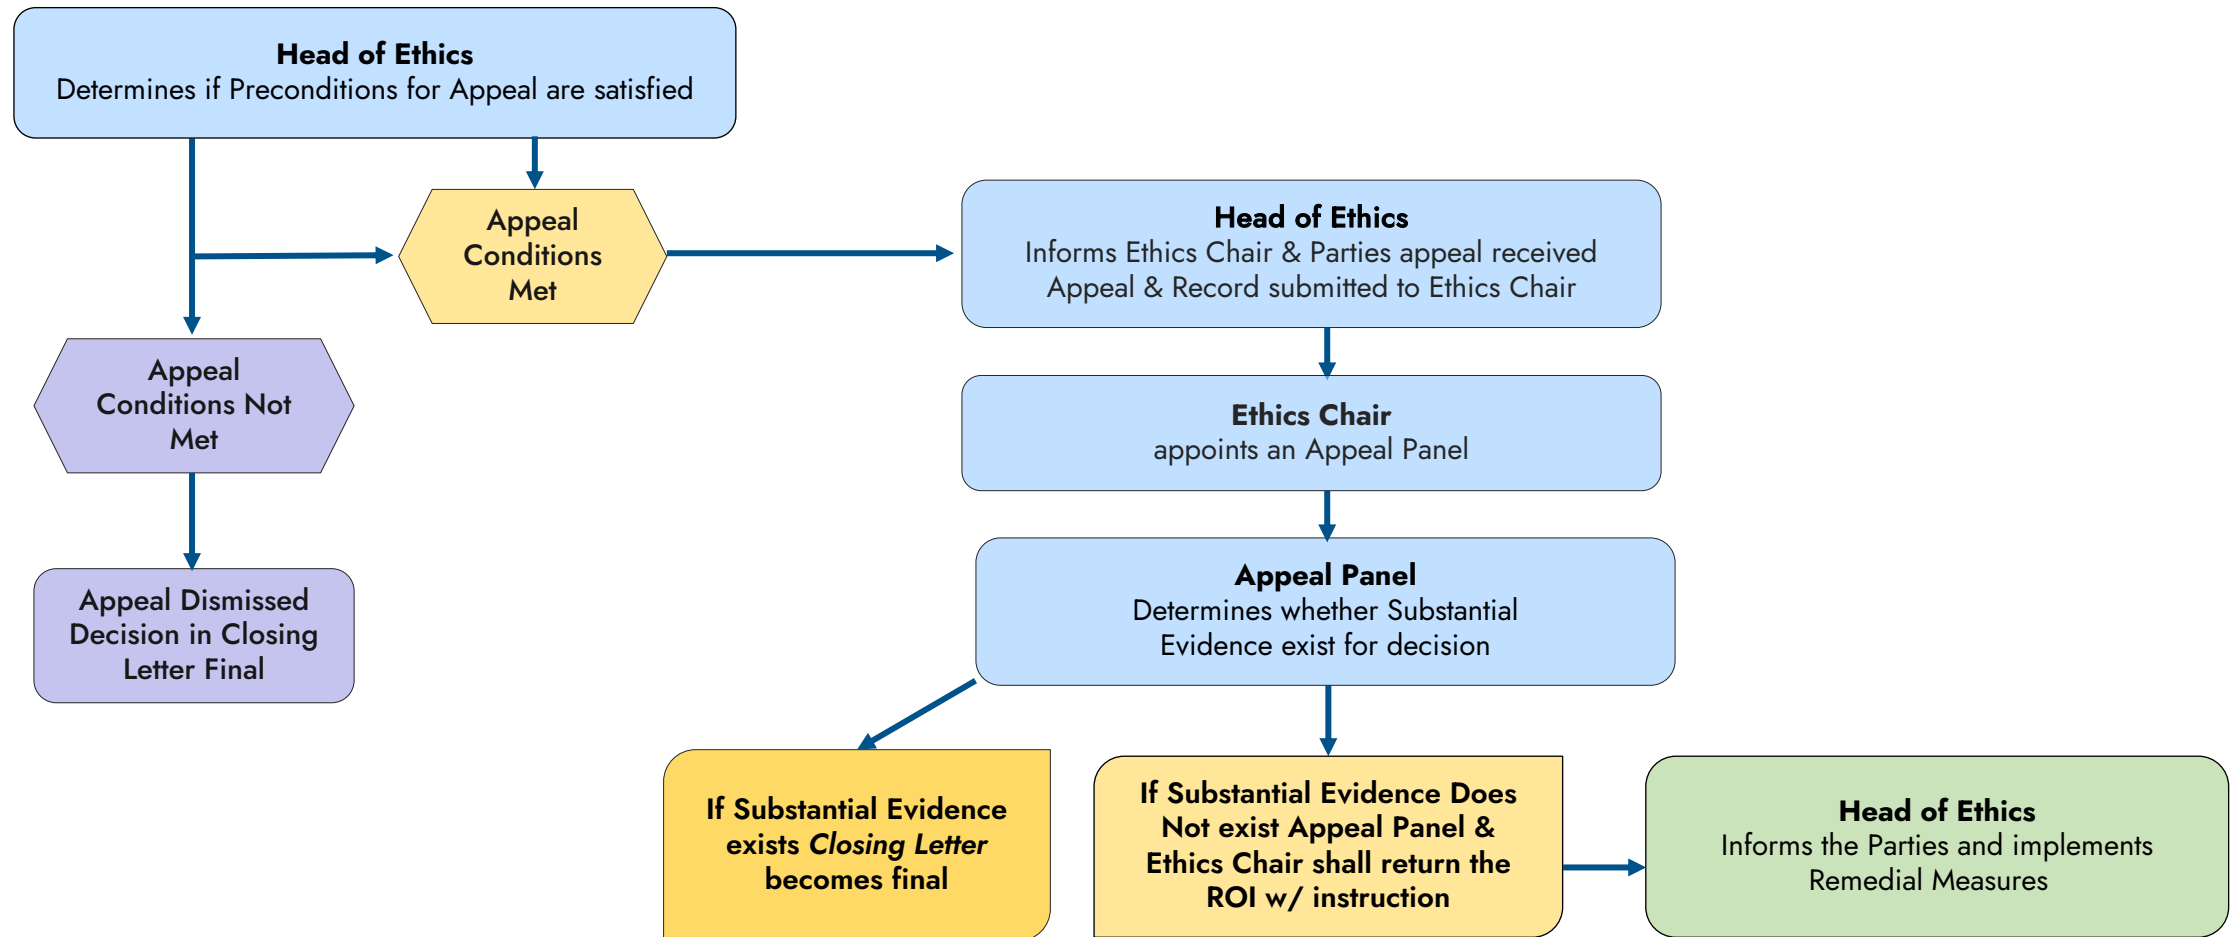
**Head of Ethics**
Determines if Preconditions for Appeal are satisfied

Appeal Conditions Met

Appeal Conditions Not Met

Appeal Dismissed Decision in Closing Letter Final

**Head of Ethics**
Informs Ethics Chair & Parties appeal received
Appeal & Record submitted to Ethics Chair

**Ethics Chair**
appoints an Appeal Panel

**Appeal Panel**
Determines whether Substantial Evidence exist for decision

**If Substantial Evidence exists *Closing Letter* becomes final**

**If Substantial Evidence Does Not exist Appeal Panel & Ethics Chair shall return the ROI w/ instruction**

**Head of Ethics**
Informs the Parties and implements Remedial Measures